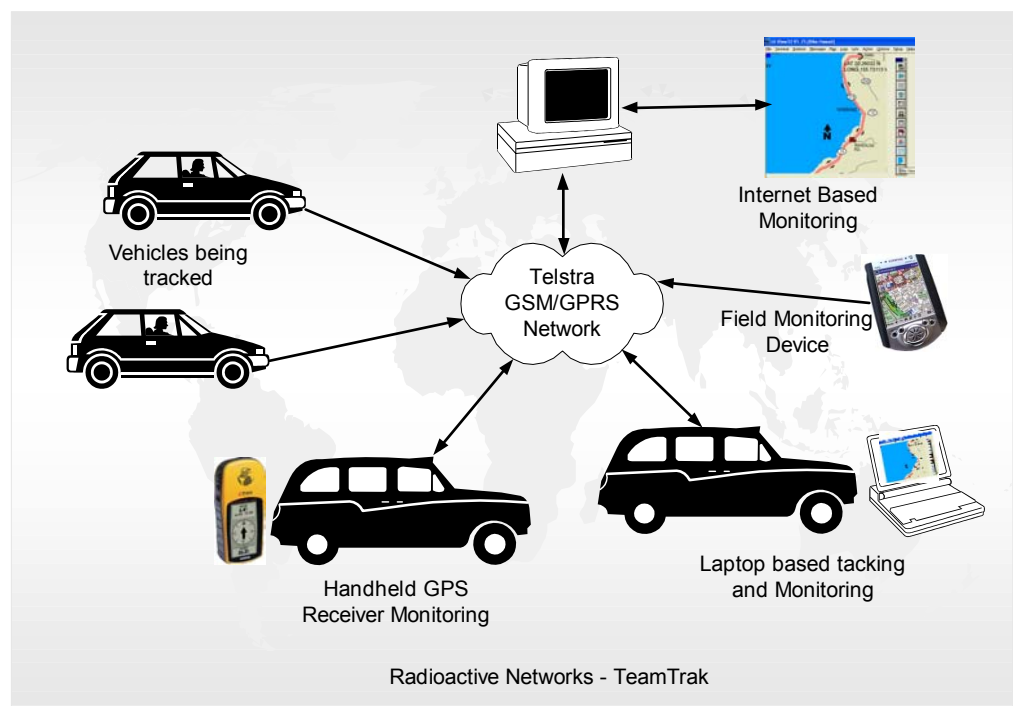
Internet Based Monitoring

Vehicles being tracked

Telstra GSM/GPRS Network

Field Monitoring Device

Handheld GPS Receiver Monitoring

Laptop based tacking and Monitoring

Radioactive Networks - TeamTrak